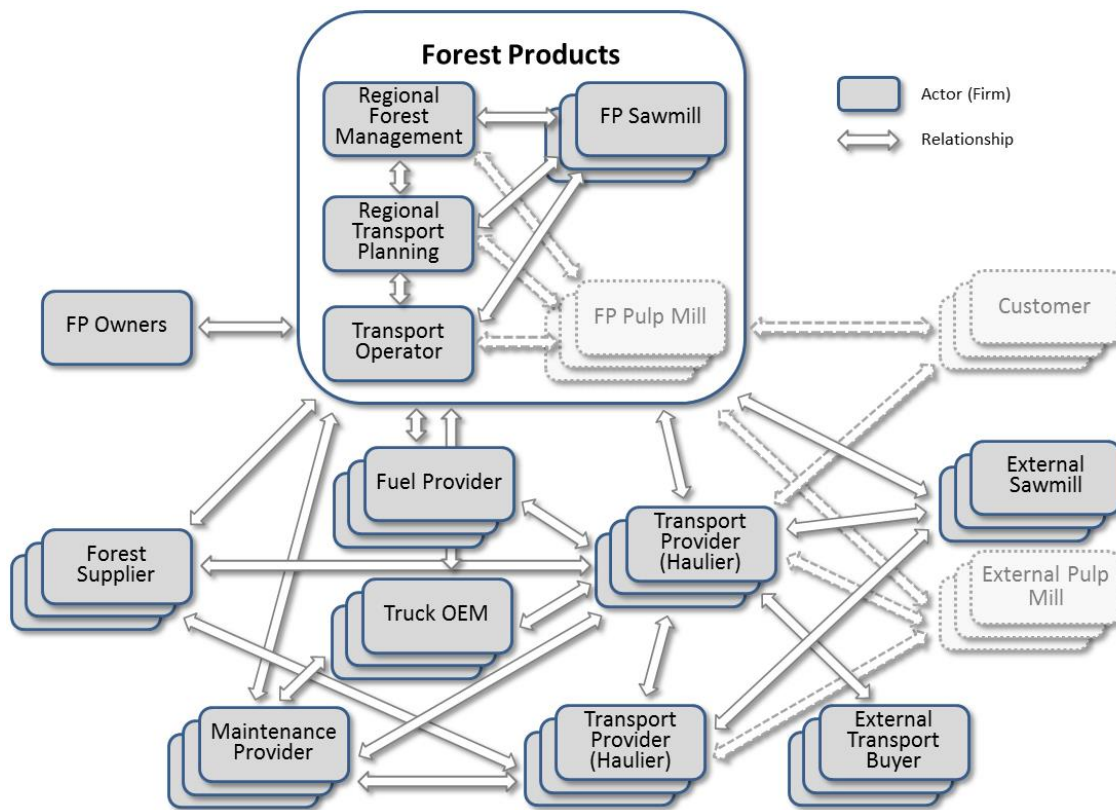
Forest Products

Regional Forest Management

FP Sawmill

Regional Transport Planning

Transport Operator

FP Pulp Mill

Actor (Firm)

Relationship

FP Owners

Customer

Fuel Provider

External Sawmill

Transport Provider (Haulier)

Forest Supplier

External Pulp Mill

Truck OEM

Maintenance Provider

Transport Provider (Haulier)

External Transport Buyer